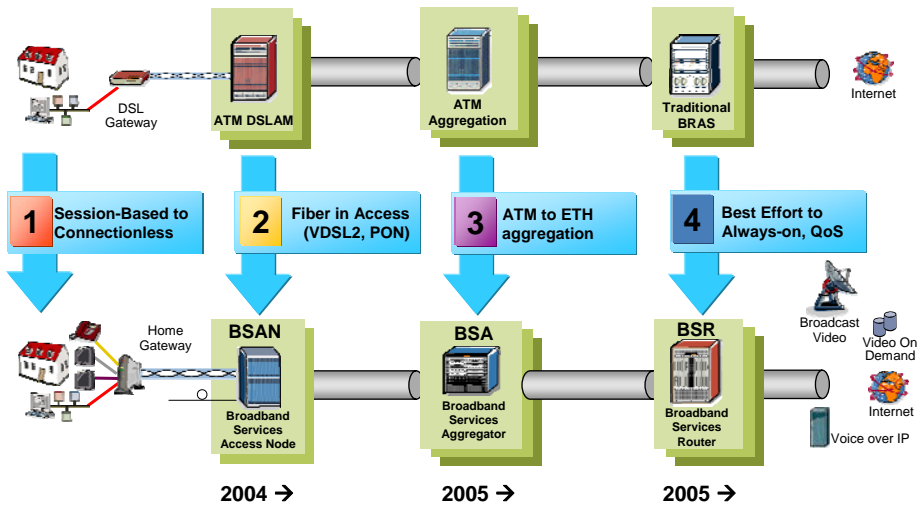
DSL Gateway

ATM DSLAM

ATM Aggregation

Traditional BRAS

Internet

1 Session-Based to Connectionless

2 Fiber in Access (VDSL2, PON)

3 ATM to ETH aggregation

4 Best Effort to Always-on, QoS

Home Gateway

BSAN
Broadband Services Access Node

BSA
Broadband Services Aggregator

BSR
Broadband Services Router

Broadcast Video

Video On Demand

Internet

Voice over IP

2004 →

2005 →

2005 →